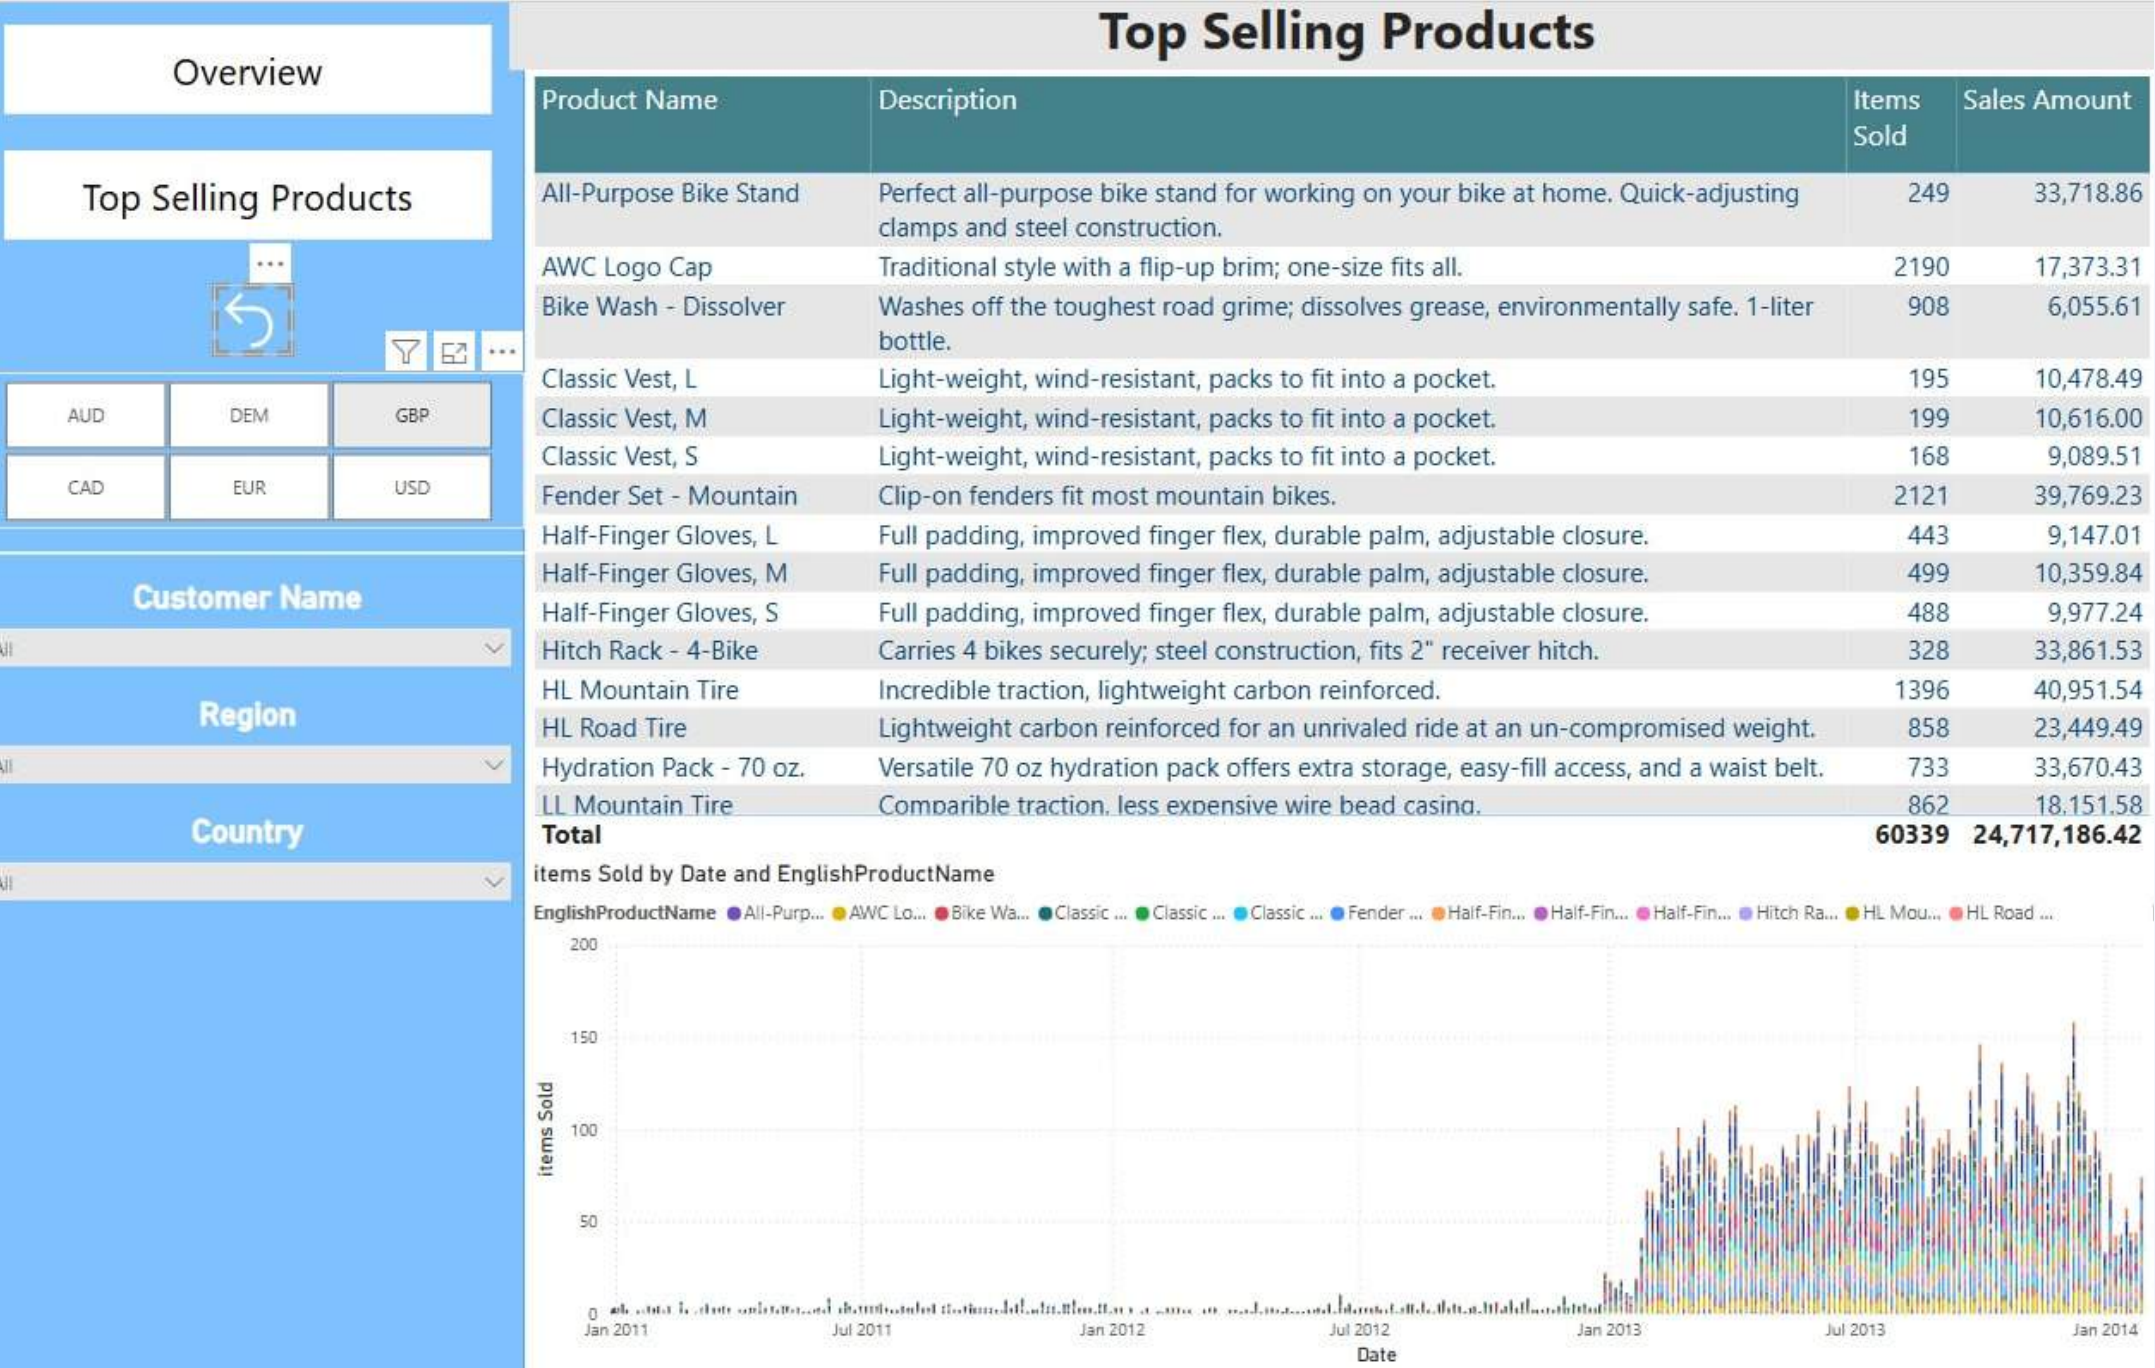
Overview

Top Selling Products

...

...

| AUD | DEM | GBP |
|---|---|---|
| CAD | EUR | USD |

Customer Name

All

Region

All

Country

All

Top Selling Products

| Product Name | Description | Items Sold | Sales Amount |
|---|---|---|---|
| All-Purpose Bike Stand | Perfect all-purpose bike stand for working on your bike at home. Quick-adjusting clamps and steel construction. | 249 | 33,718.86 |
| AWC Logo Cap | Traditional style with a flip-up brim; one-size fits all. | 2190 | 17,373.31 |
| Bike Wash - Dissolver | Washes off the toughest road grime; dissolves grease, environmentally safe. 1-liter bottle. | 908 | 6,055.61 |
| Classic Vest, L | Light-weight, wind-resistant, packs to fit into a pocket. | 195 | 10,478.49 |
| Classic Vest, M | Light-weight, wind-resistant, packs to fit into a pocket. | 199 | 10,616.00 |
| Classic Vest, S | Light-weight, wind-resistant, packs to fit into a pocket. | 168 | 9,089.51 |
| Fender Set - Mountain | Clip-on fenders fit most mountain bikes. | 2121 | 39,769.23 |
| Half-Finger Gloves, L | Full padding, improved finger flex, durable palm, adjustable closure. | 443 | 9,147.01 |
| Half-Finger Gloves, M | Full padding, improved finger flex, durable palm, adjustable closure. | 499 | 10,359.84 |
| Half-Finger Gloves, S | Full padding, improved finger flex, durable palm, adjustable closure. | 488 | 9,977.24 |
| Hitch Rack - 4-Bike | Carries 4 bikes securely; steel construction, fits 2" receiver hitch. | 328 | 33,861.53 |
| HL Mountain Tire | Incredible traction, lightweight carbon reinforced. | 1396 | 40,951.54 |
| HL Road Tire | Lightweight carbon reinforced for an unrivaled ride at an un-compromised weight. | 858 | 23,449.49 |
| Hydration Pack - 70 oz. | Versatile 70 oz hydration pack offers extra storage, easy-fill access, and a waist belt. | 733 | 33,670.43 |
| LL Mountain Tire | Comparible traction, less expensive wire bead casing. | 862 | 18,151.58 |
| Total | | 60339 | 24,717,186.42 |

items Sold by Date and EnglishProductName

EnglishProductName All-Purp... AWC Lo... Bike Wa... Classic ... Classic ... Classic ... Fender ... Half-Fin... Half-Fin... Half-Fin... Hitch Ra... HL Mou... HL Road ...

200
150
100
50
0
items Sold

Jan 2011 Jul 2011 Jan 2012 Jul 2012 Jan 2013 Jul 2013 Jan 2014
Date